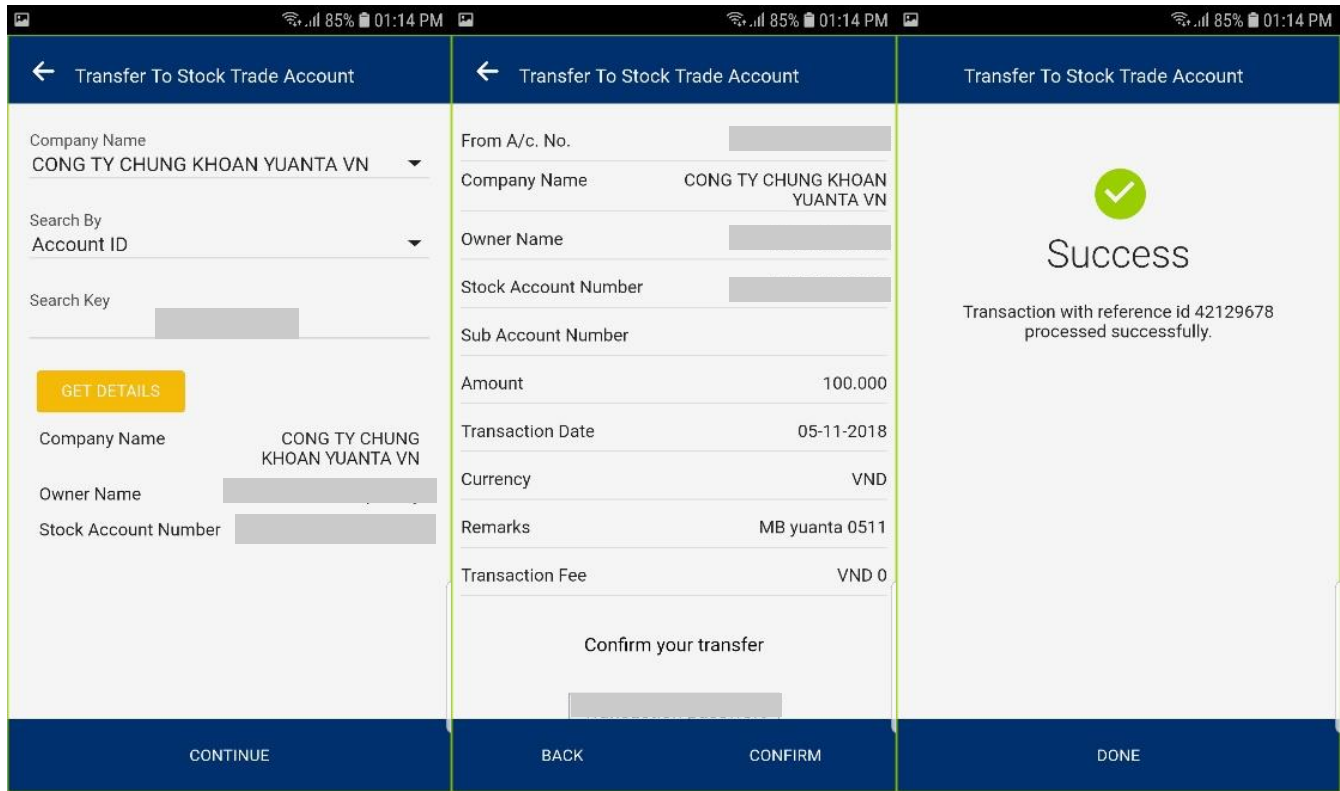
85% 01:14 PM

Transfer To Stock Trade Account

Company Name
CONG TY CHUNG KHOAN YUANTA VN

Search By
Account ID

Search Key

GET DETAILS

| Company Name | CONG TY CHUNG KHOAN YUANTA VN |
|---|---|
| Owner Name | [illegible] |
| Stock Account Number | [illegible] |

CONTINUE

85% 01:14 PM

Transfer To Stock Trade Account

| From A/c. No. | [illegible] |
|---|---|
| Company Name | CONG TY CHUNG KHOAN YUANTA VN |
| Owner Name | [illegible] |
| Stock Account Number | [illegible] |
| Sub Account Number | |
| Amount | 100.000 |
| Transaction Date | 05-11-2018 |
| Currency | VND |
| Remarks | MB yuanta 0511 |
| Transaction Fee | VND 0 |

Confirm your transfer

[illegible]

BACK CONFIRM

85% 01:14 PM

Transfer To Stock Trade Account

Success

Transaction with reference id 42129678 processed successfully.

DONE